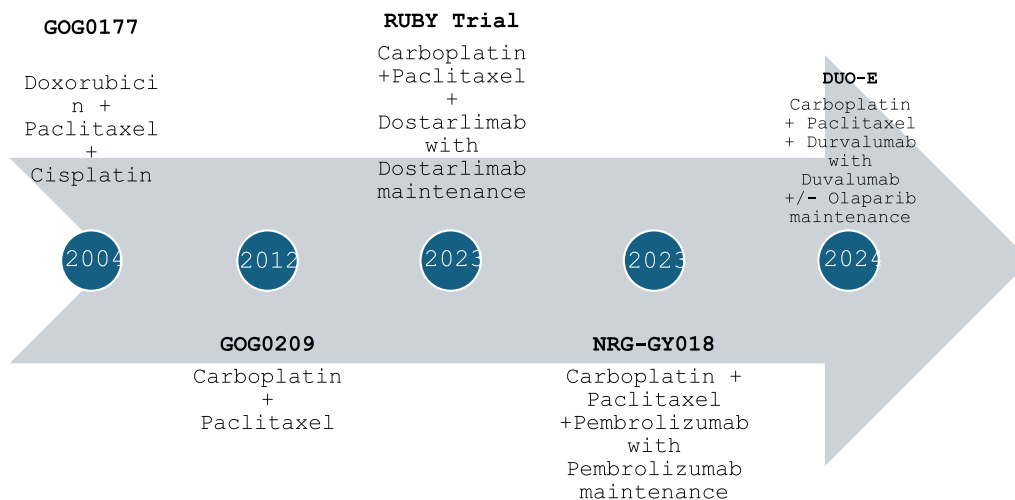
GOG0177

Doxorubicin + Paclitaxel + Cisplatin

2004

2012

GOG0209

Carboplatin + Paclitaxel

RUBY Trial

Carboplatin +Paclitaxel + Dostarlimab with Dostarlimab maintenance

2023

2023

NRG-GY018

Carboplatin + Paclitaxel +Pembrolizumab with Pembrolizumab maintenance

DUO-E

Carboplatin + Paclitaxel + Durvalumab with Duvalumab +/- Olaparib maintenance

2024